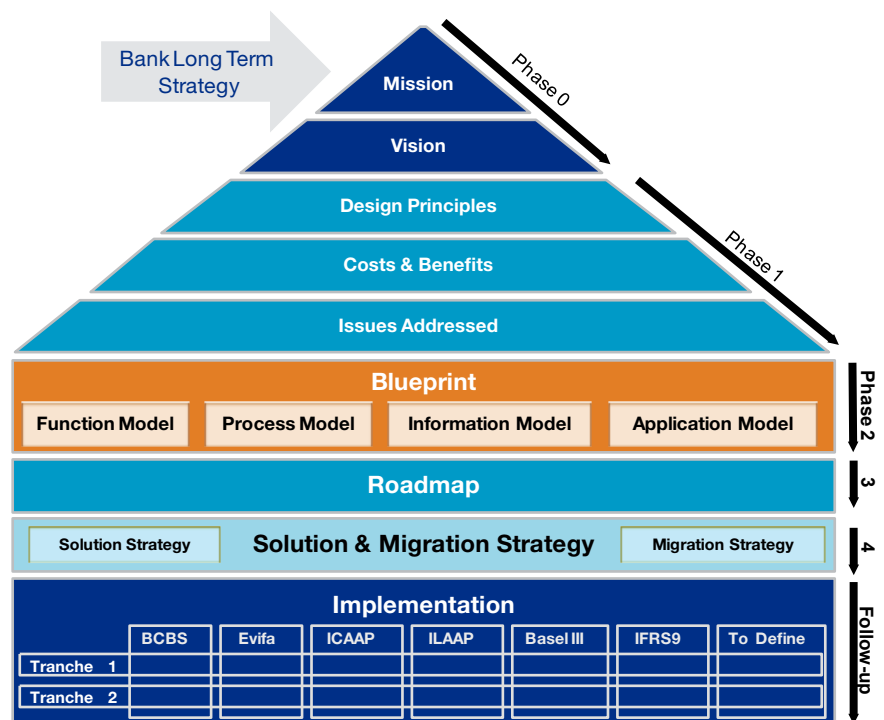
Bank Long Term Strategy

Mission

Vision

Design Principles

Costs & Benefits

Issues Addressed

Phase 0

Phase 1

Blueprint

Function Model

Process Model

Information Model

Application Model

Phase 2

Roadmap

3

Solution Strategy

Solution & Migration Strategy

Migration Strategy

4

Implementation

Follow-up

| | BCBS | Evifa | ICAAP | ILAAP | Basel III | IFRS9 | To Define |
|---|---|---|---|---|---|---|---|
| Tranche 1 | | | | | | | |
| Tranche 2 | | | | | | | |